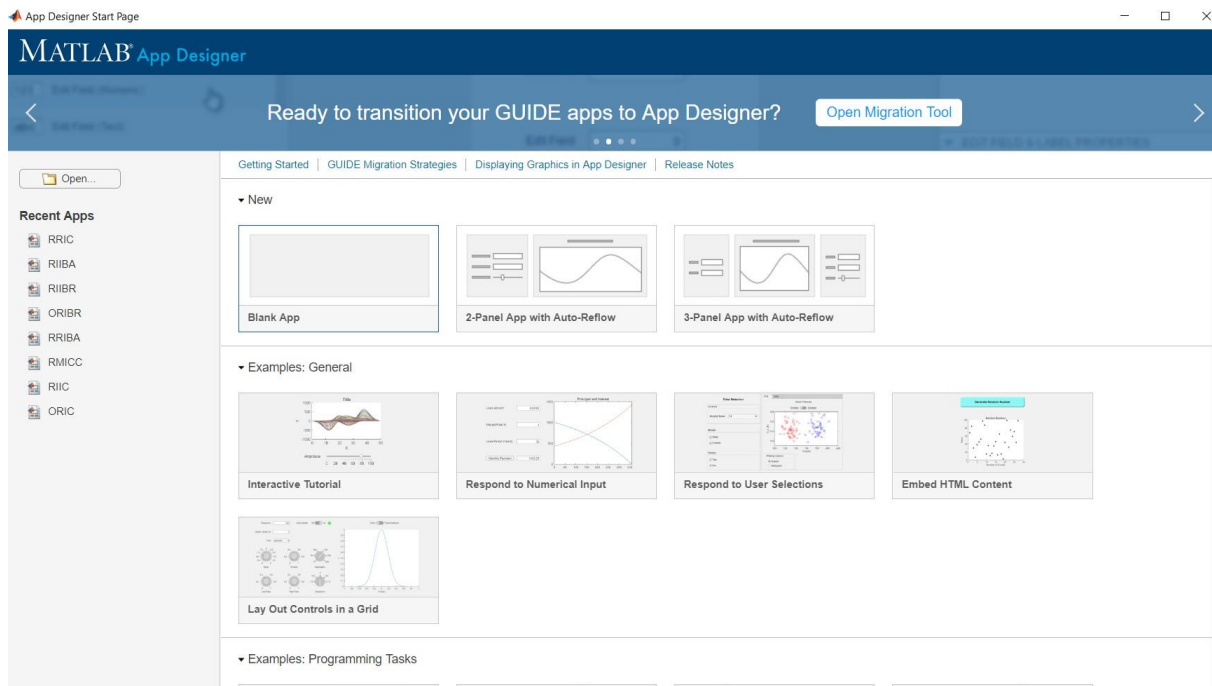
App Designer Start Page

MATLAB® App Designer

Ready to transition your GUIDE apps to App Designer?

Open Migration Tool

Open...

Recent Apps

RRIC
RIIBA
RIIBR
ORIBR
RRIBA
RMICC
RIIC
ORIC

Getting Started | GUIDE Migration Strategies | Displaying Graphics in App Designer | Release Notes

▾ New

Blank App

2-Panel App with Auto-Reflow

3-Panel App with Auto-Reflow

▾ Examples: General

Interactive Tutorial

Respond to Numerical Input

Respond to User Selections

Embed HTML Content

Lay Out Controls in a Grid

▾ Examples: Programming Tasks